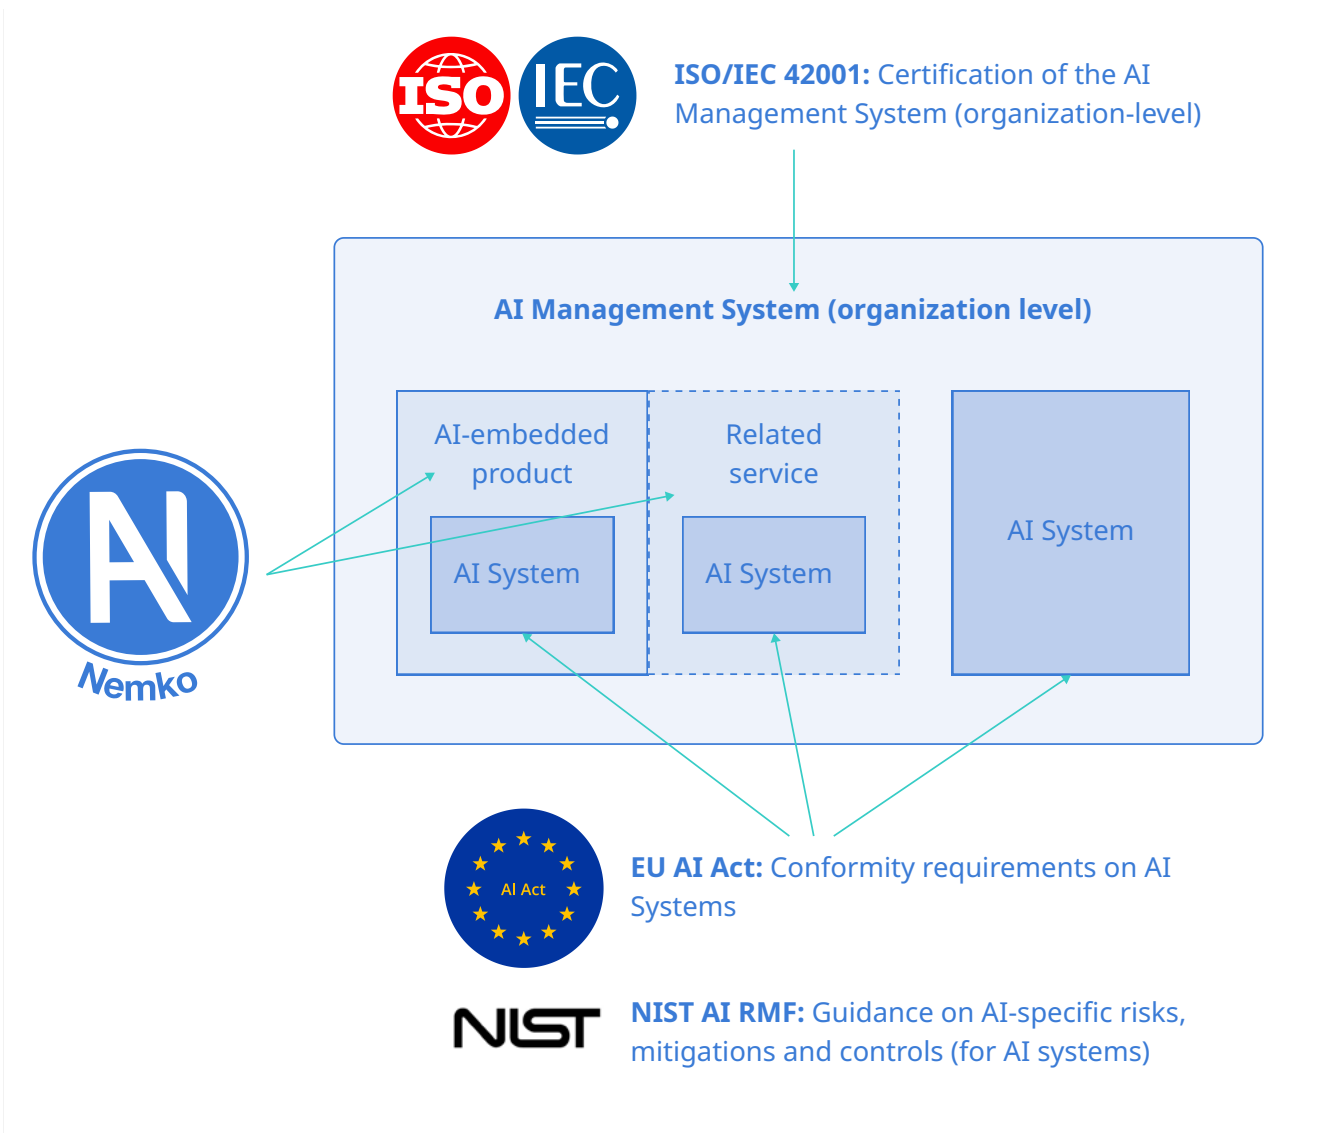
ISO IEC

ISO/IEC 42001: Certification of the AI Management System (organization-level)

AI Management System (organization level)

AI-embedded product

Related service

AI System

AI System

AI System

AI

Nemko

AI Act

EU AI Act: Conformity requirements on AI Systems

NIST

NIST AI RMF: Guidance on AI-specific risks, mitigations and controls (for AI systems)